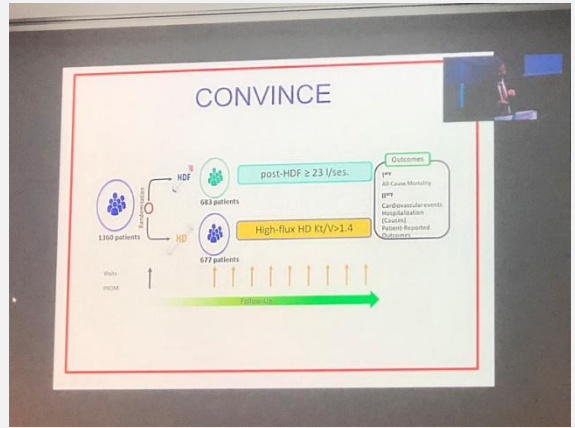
CONVINCE

1360 patients

Randomization

HDF

683 patients

post-HDF ≥ 23 l/ses.

HD

677 patients

High-flux HD Kt/V>1.4

Outcomes

I$^{ary}$
All-Cause Mortality

II$^{ary}$
Cardiovascular events
Hospitalization (Causes)
Patient-Reported Outcomes

Visits

PROM

Follow-Up